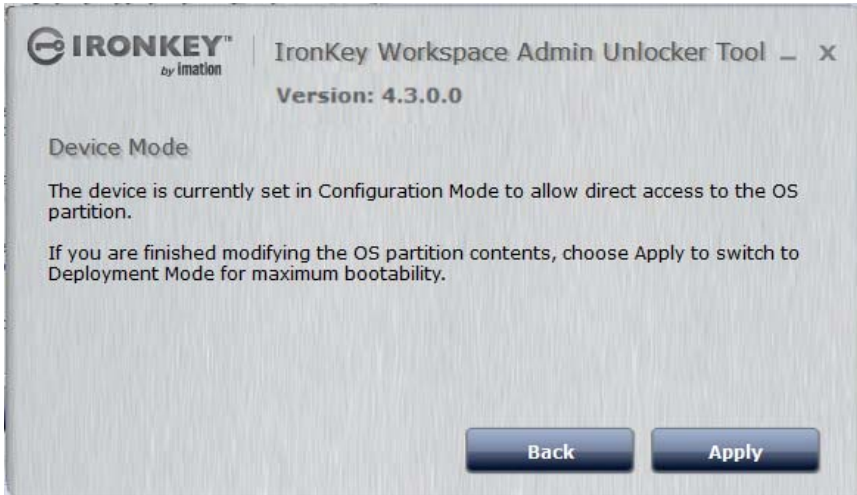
IRONKEY™
by imation

IronKey Workspace Admin Unlocker Tool _ X

Version: 4.3.0.0

Device Mode

The device is currently set in Configuration Mode to allow direct access to the OS partition.

If you are finished modifying the OS partition contents, choose Apply to switch to Deployment Mode for maximum bootability.

Back

Apply